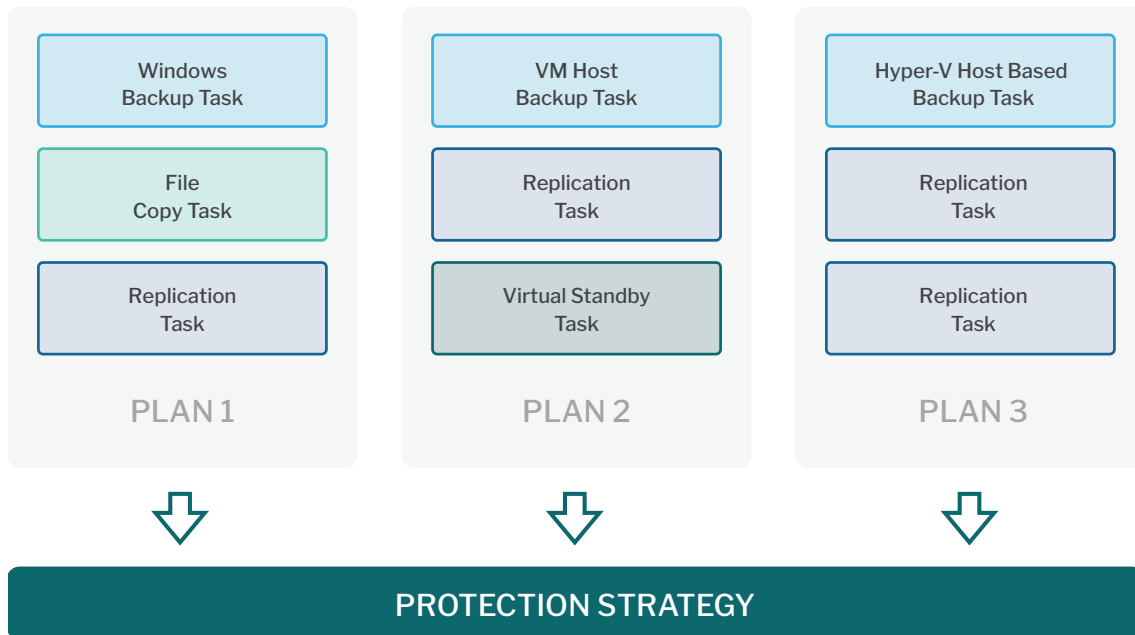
Windows
Backup Task

File
Copy Task

Replication
Task

PLAN 1

VM Host
Backup Task

Replication
Task

Virtual Standby
Task

PLAN 2

Hyper-V Host Based
Backup Task

Replication
Task

Replication
Task

PLAN 3

PROTECTION STRATEGY